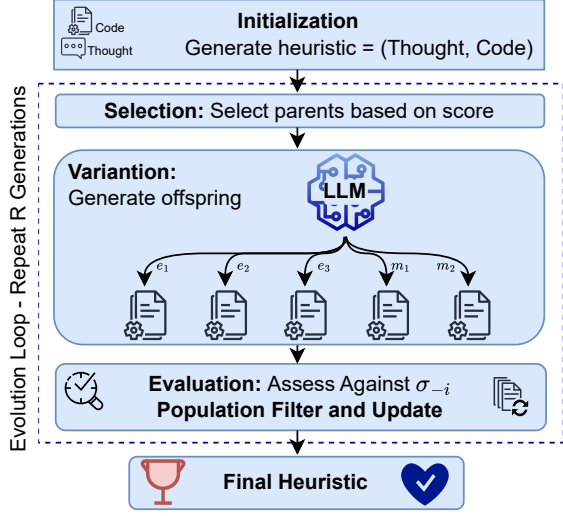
Code
Thought
Initialization
Generate heuristic = (Thought, Code)

Evolution Loop - Repeat R Generations

Selection: Select parents based on score

Variantion:
Generate offspring

LLM

$e_1$ $e_2$ $e_3$ $m_1$ $m_2$

Evaluation: Assess Against $\sigma_{-i}$
Population Filter and Update

Final Heuristic